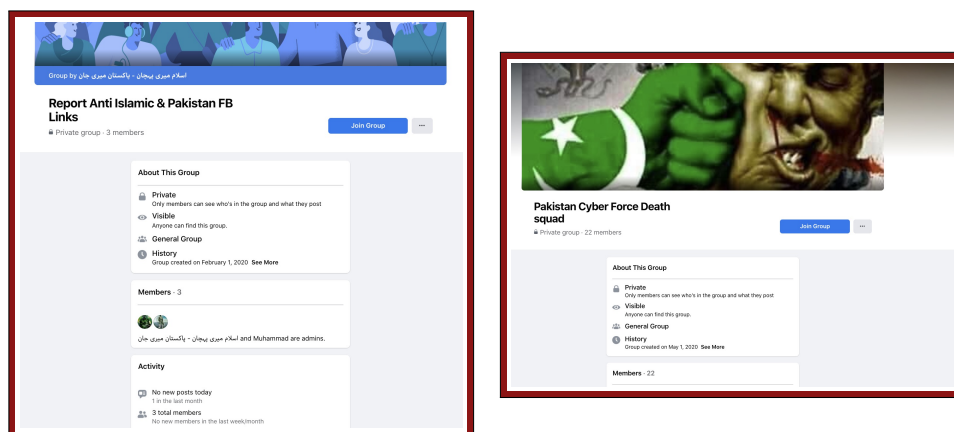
Group by اسلام میری پہچان - پاکستان میری جان

Report Anti Islamic & Pakistan FB Links

Private group · 3 members

Join Group

···

About This Group

Private
Only members can see who's in the group and what they post

Visible
Anyone can find this group.

General Group

History
Group created on February 1, 2020 See More

Members · 3

اسلام میری پہچان - پاکستان میری جان and Muhammad are admins.

Activity

No new posts today
1 in the last month

3 total members
No new members in the last week/month

Pakistan Cyber Force Death squad

Private group · 22 members

Join Group

···

About This Group

Private
Only members can see who's in the group and what they post

Visible
Anyone can find this group.

General Group

History
Group created on May 1, 2020 See More

Members · 22